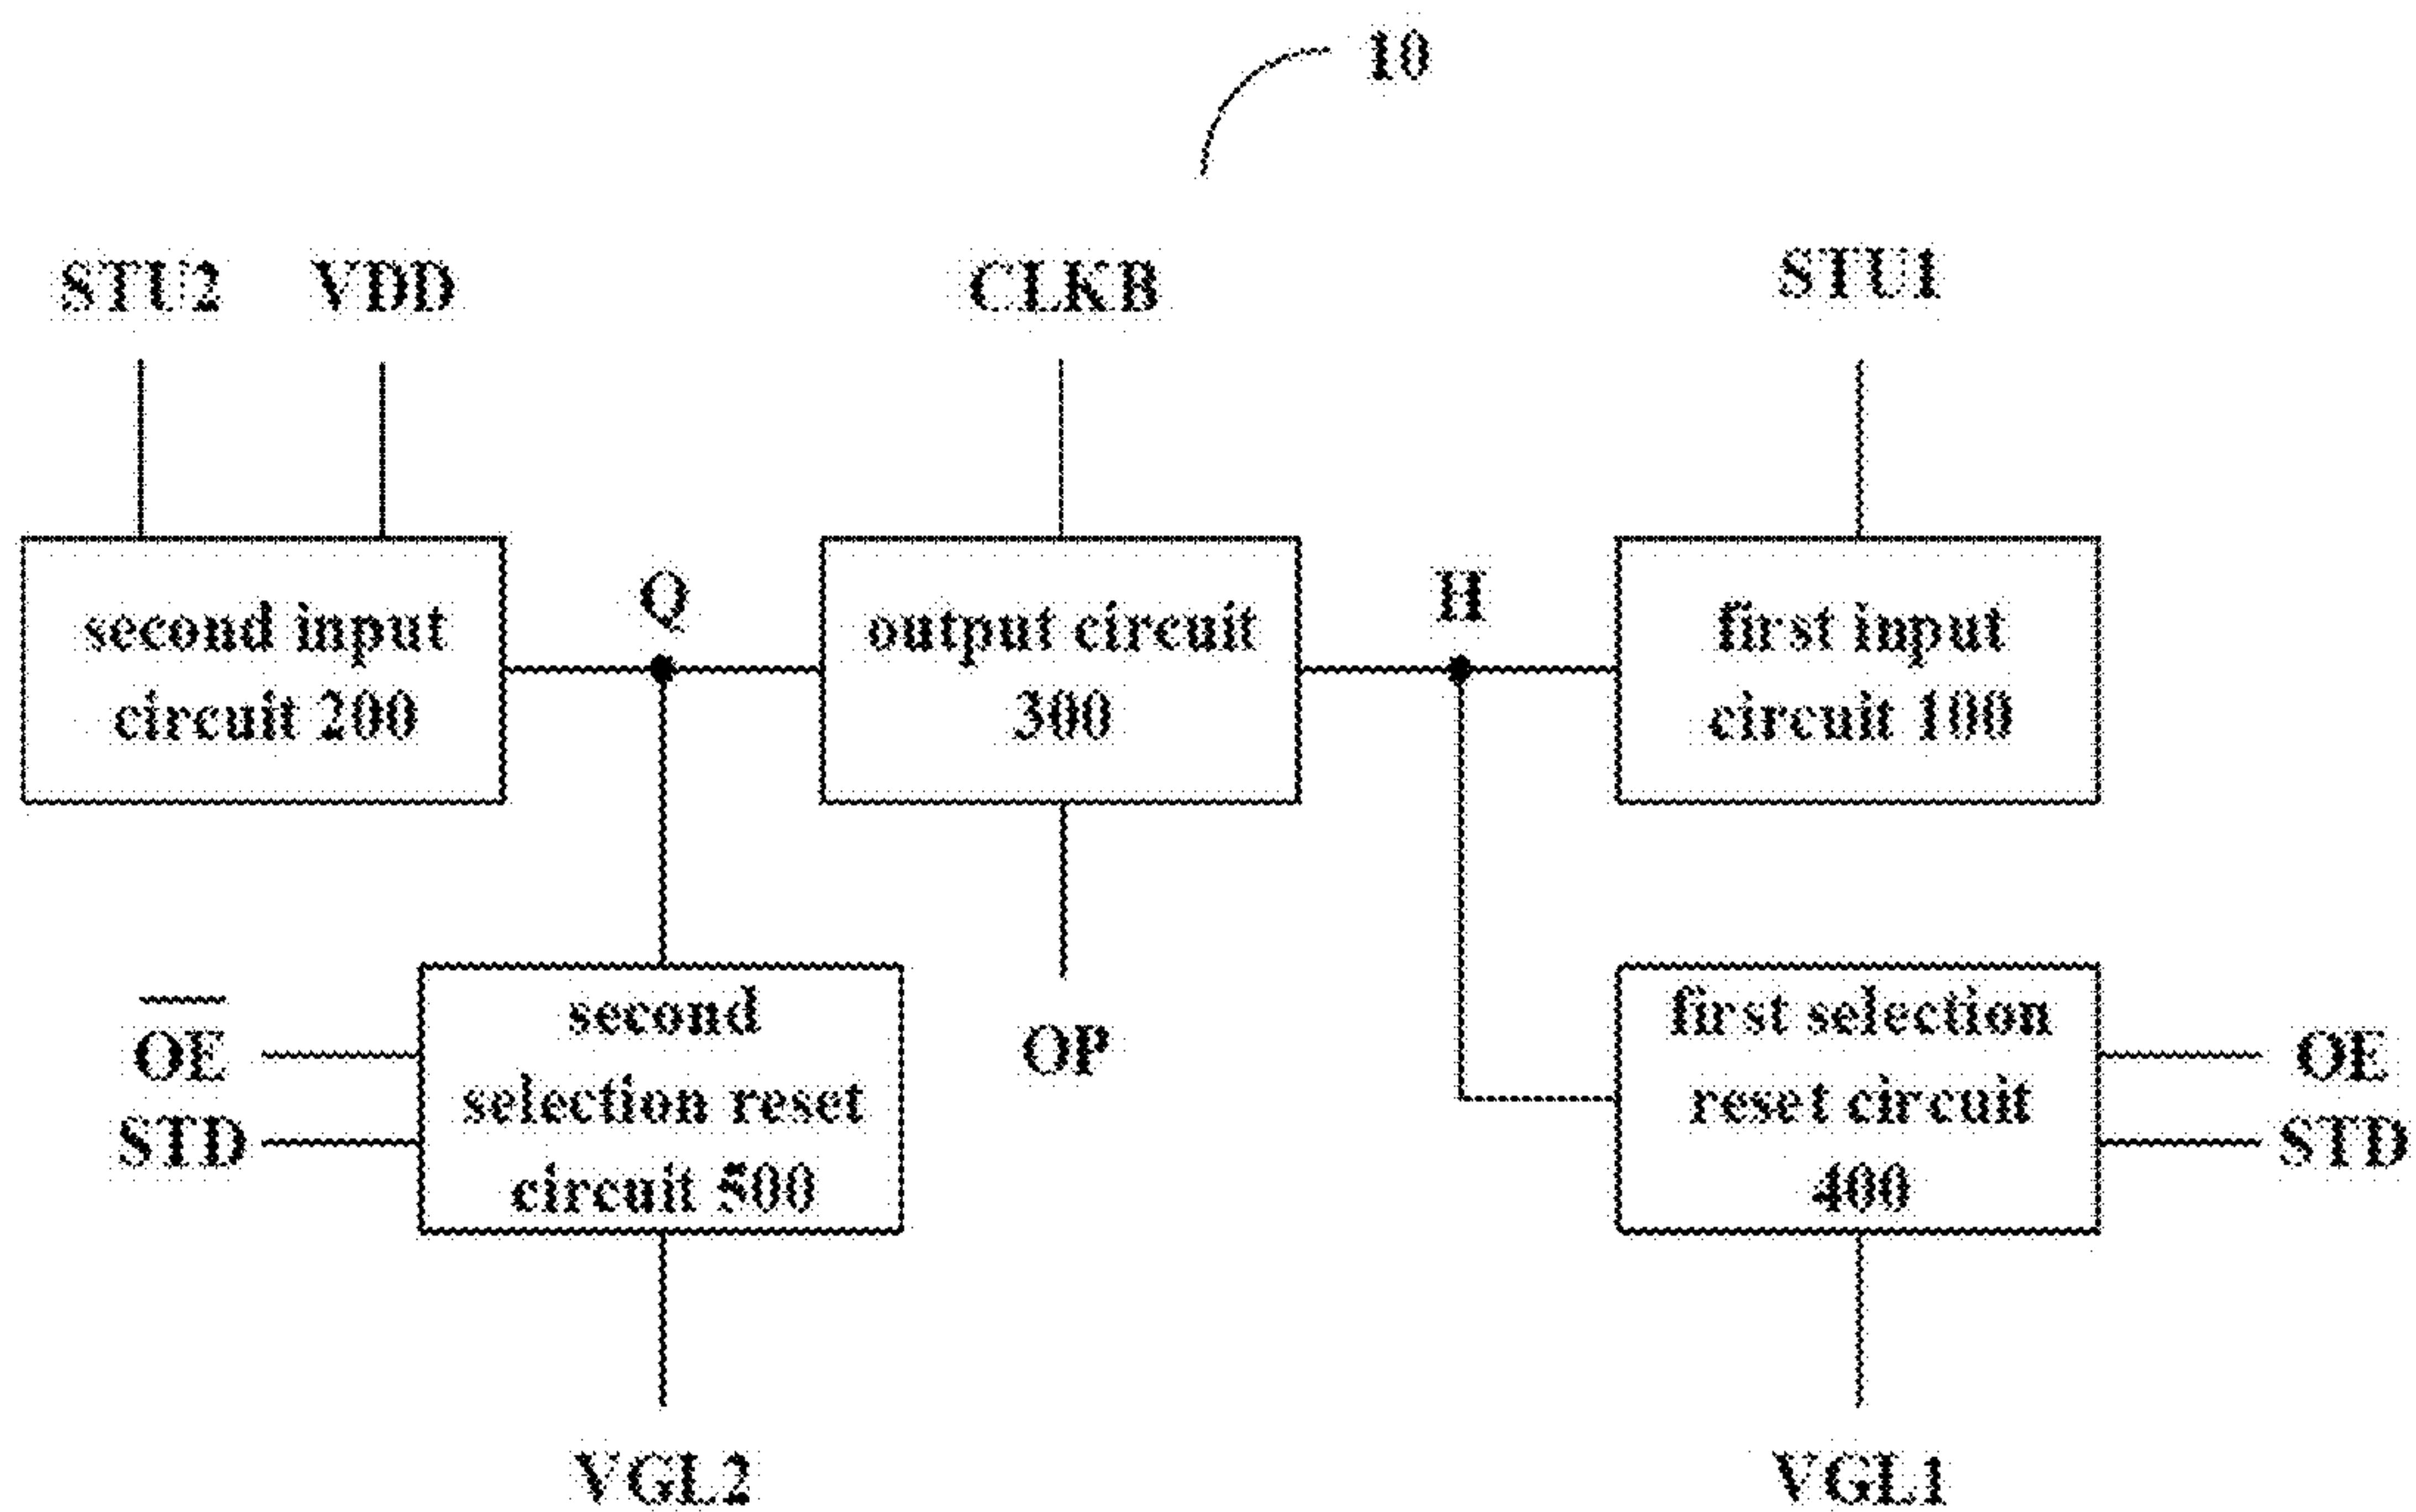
10

STU2 VDD CLKB STU1

second input circuit 200

Q

output circuit 300

H

first input circuit 100

$\overline{OE}$
STD

second selection reset circuit 500

OP

first selection reset circuit 400

OE
STD

VGL2

VGL1